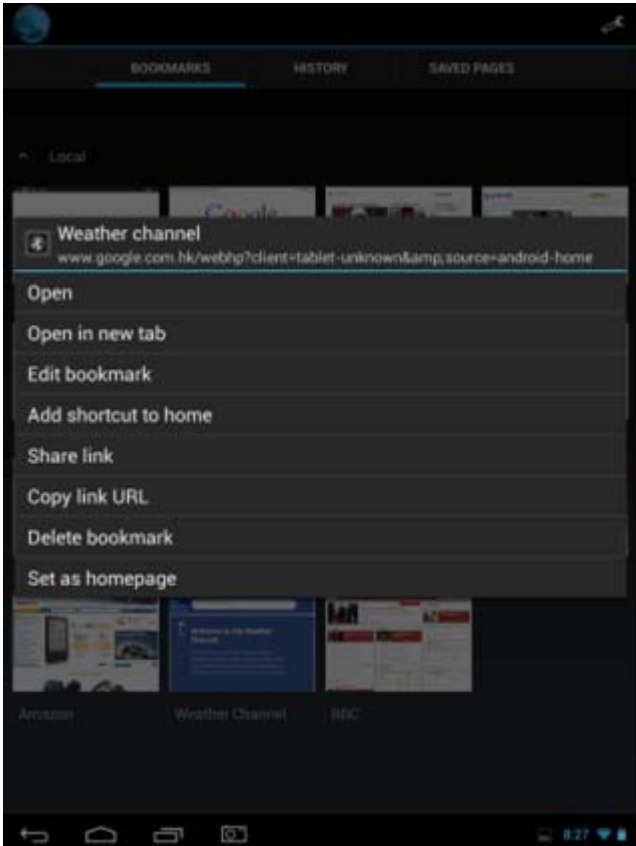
BOOKMARKS HISTORY SAVED PAGES

Local

Google

Weather channel
www.google.com.hk/webhp?client=tablet-unknown&amp;source=android-home

Open

Open in new tab

Edit bookmark

Add shortcut to home

Share link

Copy link URL

Delete bookmark

Set as homepage

Amazon Weather Channel BBC

8:27